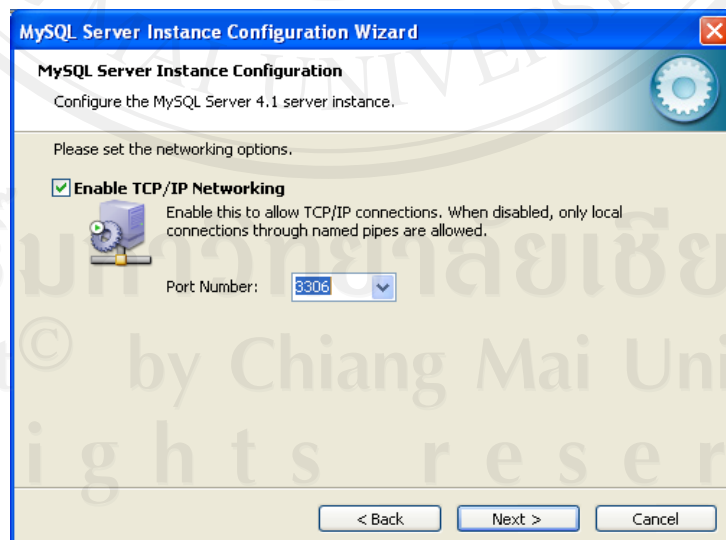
MySQL Server Instance Configuration Wizard

MySQL Server Instance Configuration

Configure the MySQL Server 4.1 server instance.

Please set the networking options.

Enable TCP/IP Networking

Enable this to allow TCP/IP connections. When disabled, only local connections through named pipes are allowed.

Port Number: 3306

< Back Next > Cancel

มหาวิทยาลัยเชียงใหม่
© by Chiang Mai University
rights reserved